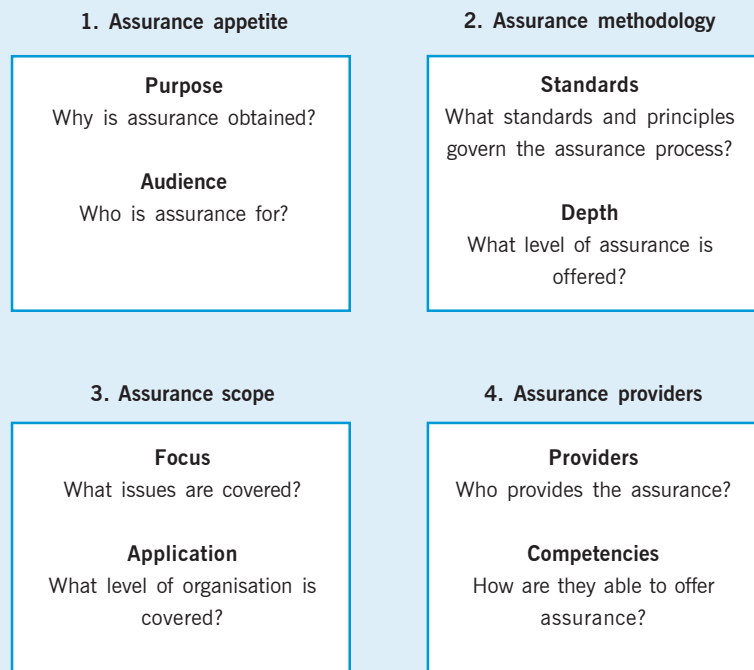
1. Assurance appetite

Purpose
Why is assurance obtained?

Audience
Who is assurance for?

2. Assurance methodology

Standards
What standards and principles govern the assurance process?

Depth
What level of assurance is offered?

3. Assurance scope

Focus
What issues are covered?

Application
What level of organisation is covered?

4. Assurance providers

Providers
Who provides the assurance?

Competencies
How are they able to offer assurance?